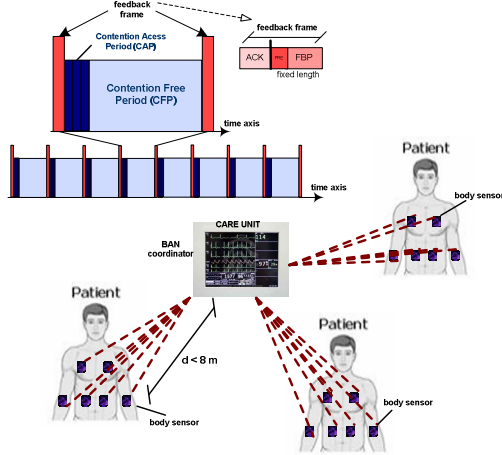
feedback frame

Contention Acess Period (CAP)

Contention Free Period (CFP)

feedback frame

ACK

FBP

fixed length

time axis

time axis

Patient

body sensor

CARE UNIT

BAN coordinator

Patient

d < 8 m

Patient

body sensor

body sensor